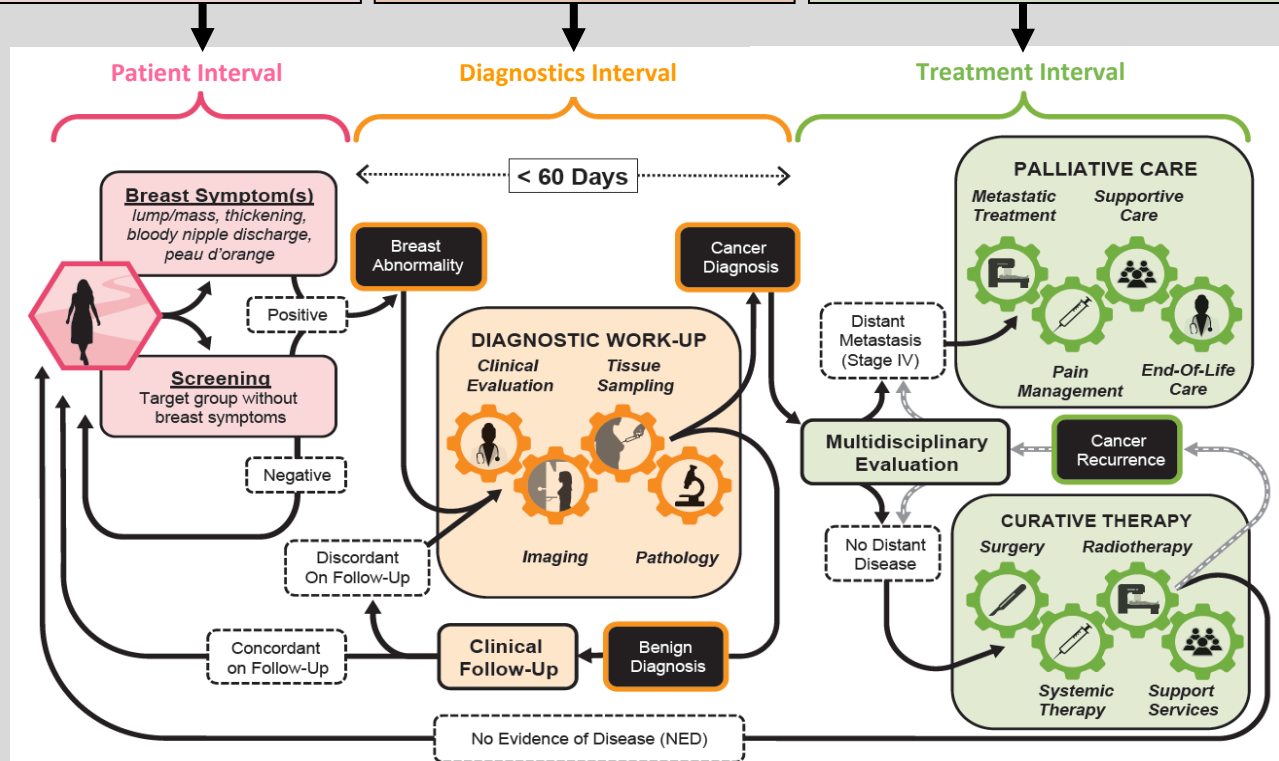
Patient Interval

Diagnostics Interval

Treatment Interval

< 60 Days

Breast Symptom(s)
lump/mass, thickening, bloody nipple discharge, peau d'orange

Positive

Screening
Target group without breast symptoms

Negative

Breast Abnormality

Cancer Diagnosis

DIAGNOSTIC WORK-UP
Clinical Evaluation
Tissue Sampling
Imaging
Pathology

Discordant On Follow-Up

Concordant on Follow-Up

Clinical Follow-Up

Benign Diagnosis

PALLIATIVE CARE
Metastatic Treatment
Supportive Care
Pain Management
End-Of-Life Care

Distant Metastasis (Stage IV)

Multidisciplinary Evaluation

Cancer Recurrence

No Distant Disease

CURATIVE THERAPY
Surgery
Radiotherapy
Systemic Therapy
Support Services

No Evidence of Disease (NED)